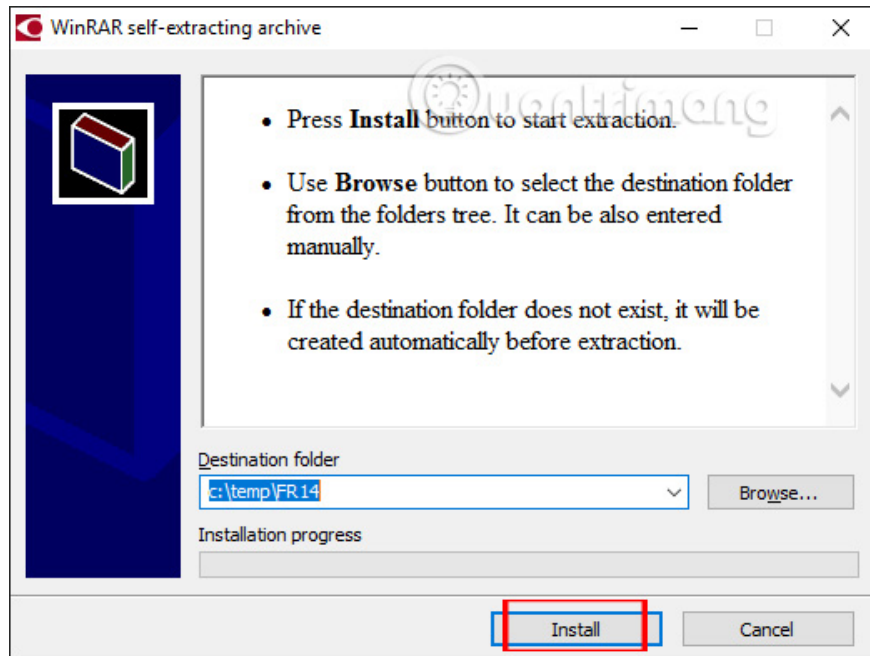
WinRAR self-extracting archive

Quantrimang

- Press **Install** button to start extraction.

- Use **Browse** button to select the destination folder from the folders tree. It can be also entered manually.

- If the destination folder does not exist, it will be created automatically before extraction.

Destination folder

c:\temp\FR14

Browse...

Installation progress

Install

Cancel